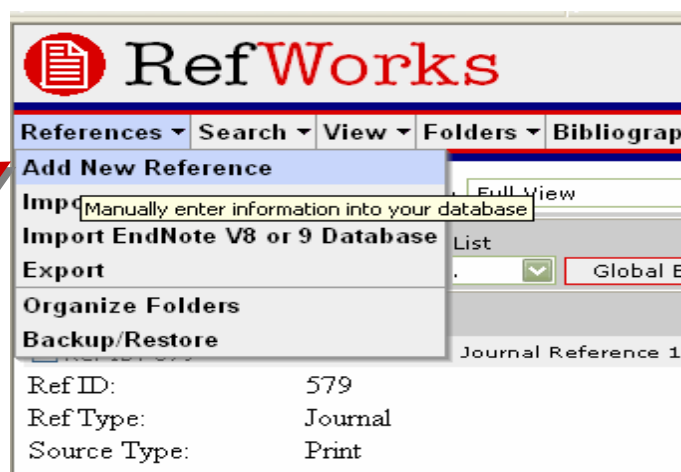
RefWorks

References ▾ Search ▾ View ▾ Folders ▾ Bibliograp

Add New Reference
Impo Manually enter information into your database
Import EndNote V8 or 9 Database
Export
Organize Folders
Backup/Restore

Full View
List
Global E
Journal Reference 1

Ref ID: 579
Ref Type: Journal
Source Type: Print